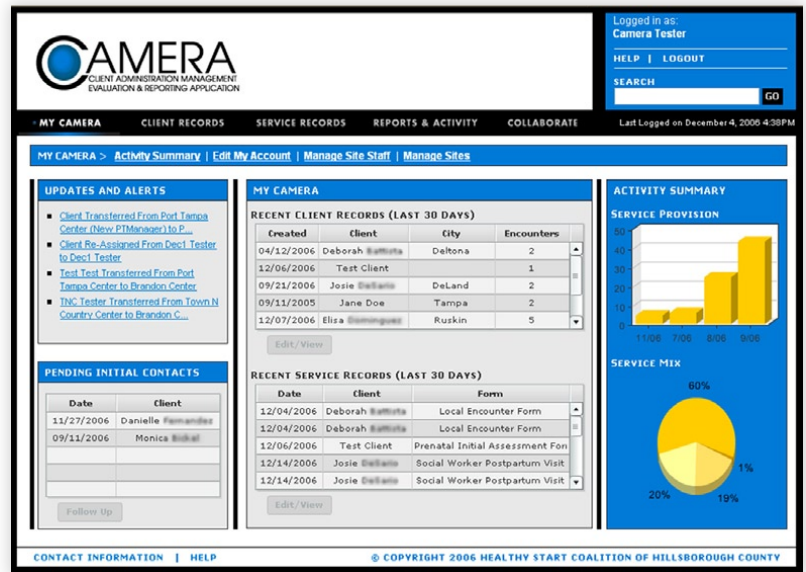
CAMERA
CLIENT ADMINISTRATION MANAGEMENT EVALUATION & REPORTING APPLICATION

Logged in as:
Camera Tester

HELP | LOGOUT

SEARCH

GO

MY CAMERA   CLIENT RECORDS   SERVICE RECORDS   REPORTS & ACTIVITY   COLLABORATE

Last Logged on December 4, 2006 4:38 PM

MY CAMERA > Activity Summary | Edit My Account | Manage Site Staff | Manage Sites

UPDATES AND ALERTS

- Client Transferred From Port Tampa Center (New PTManager) to P...
- Client Re-Assigned From Dec1 Tester to Dec1 Tester
- Test Test Transferred From Port Tampa Center to Brandon Center
- TNC Tester Transferred From Town N Country Center to Brandon C...

PENDING INITIAL CONTACTS

| Date | Client |
|---|---|
| 11/27/2006 | Danielle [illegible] |
| 09/11/2006 | Monica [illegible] |
| | |
| | |
| | |

Follow Up

MY CAMERA

RECENT CLIENT RECORDS (LAST 30 DAYS)

| Created | Client | City | Encounters |
|---|---|---|---|
| 04/12/2006 | Deborah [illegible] | Deltona | 2 |
| 12/06/2006 | Test Client | | 1 |
| 09/21/2006 | Josie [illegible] | DeLand | 2 |
| 09/11/2005 | Jane Doe | Tampa | 2 |
| 12/07/2006 | Elisa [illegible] | Ruskin | 5 |

Edit/View

RECENT SERVICE RECORDS (LAST 30 DAYS)

| Date | Client | Form |
|---|---|---|
| 12/04/2006 | Deborah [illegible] | Local Encounter Form |
| 12/04/2006 | Deborah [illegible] | Local Encounter Form |
| 12/06/2006 | Test Client | Prenatal Initial Assessment Fon |
| 12/14/2006 | Josie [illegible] | Social Worker Postpartum Visit |
| 12/14/2006 | Josie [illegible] | Social Worker Postpartum Visit |

Edit/View

ACTIVITY SUMMARY

SERVICE PROVISION

50
40
30
20
10
0
11/06 7/06 8/06 9/06

SERVICE MIX

60%
1%
20%
19%

CONTACT INFORMATION | HELP

© COPYRIGHT 2006 HEALTHY START COALITION OF HILLSBOROUGH COUNTY